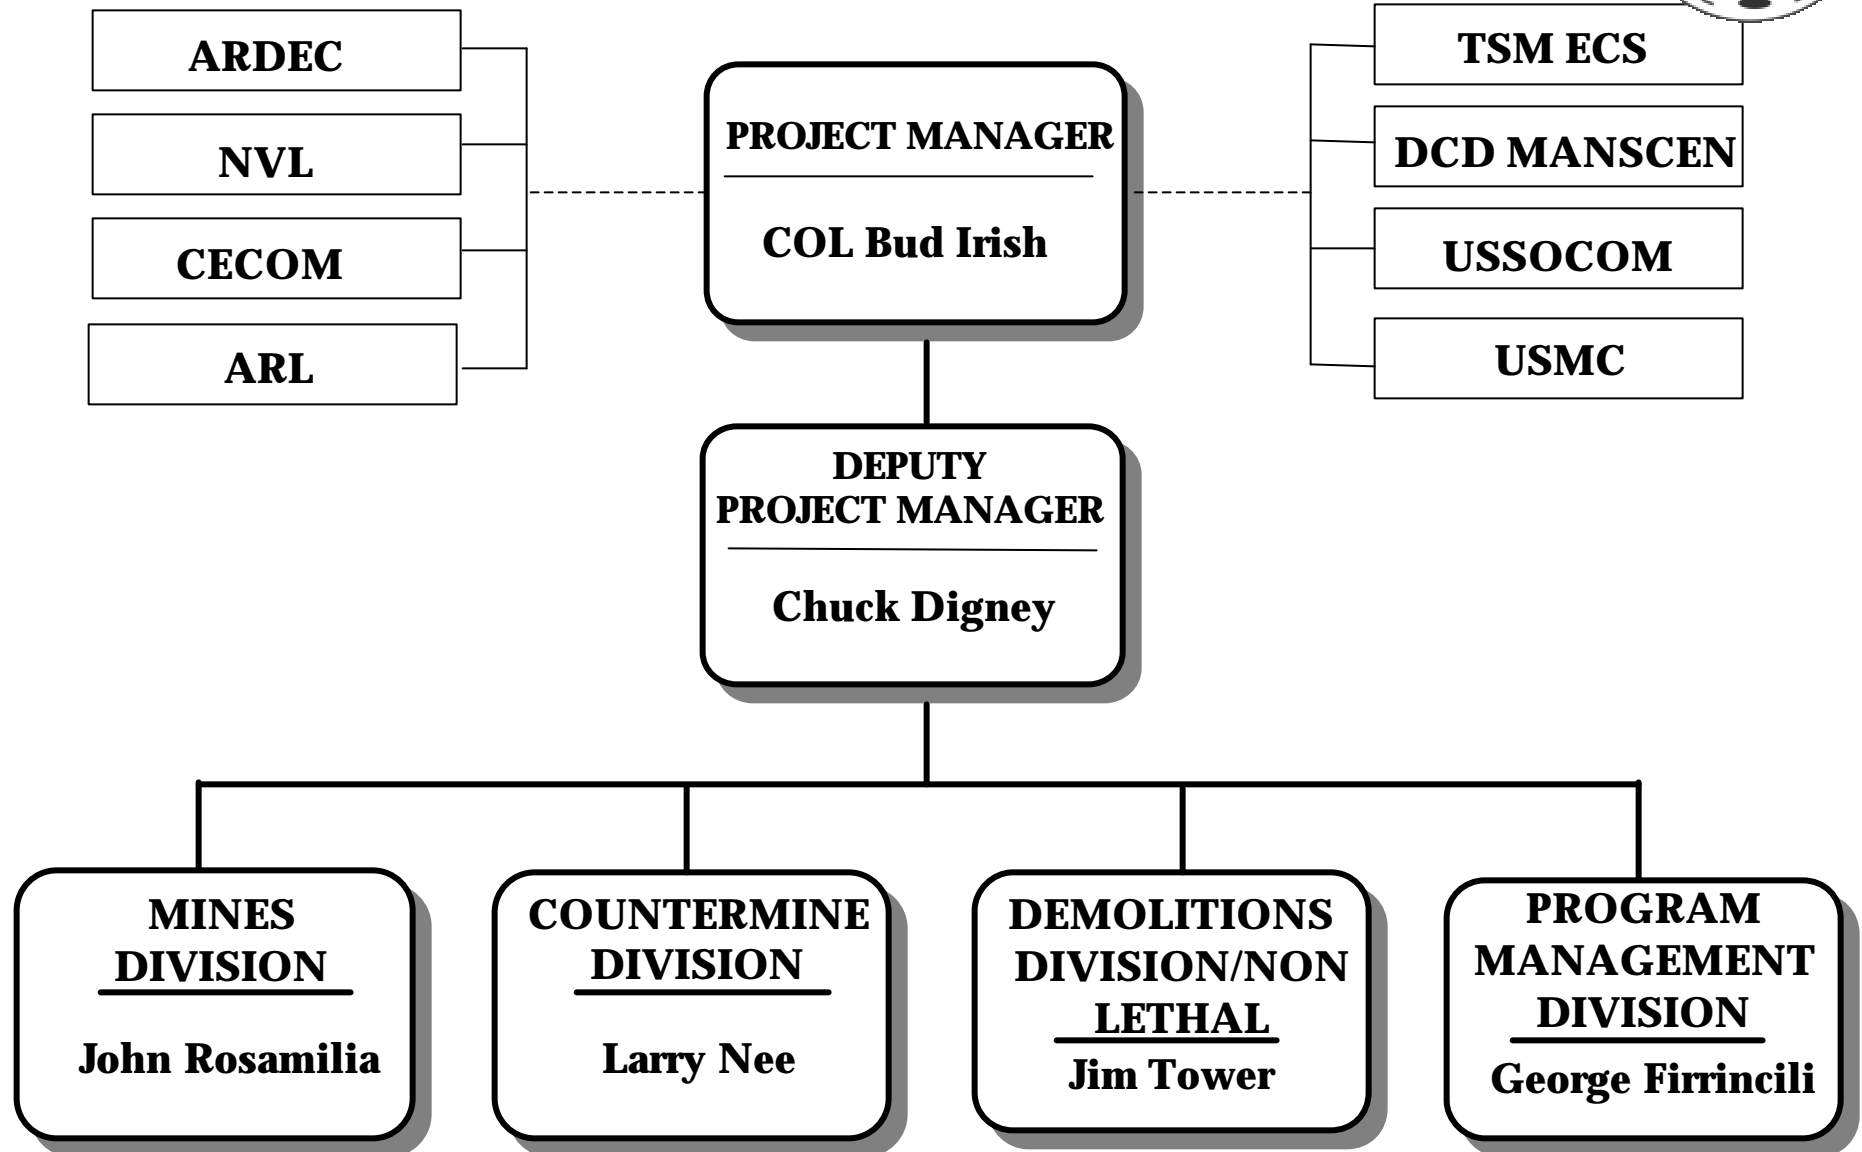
ARDEC

NVL

CECOM

ARL

PROJECT MANAGER

COL Bud Irish

TSM ECS

DCD MANSCEN

USSOCOM

USMC

DEPUTY PROJECT MANAGER

Chuck Digney

MINES DIVISION

John Rosamilia

COUNTERMINE DIVISION

Larry Nee

DEMOLITIONS DIVISION/NON LETHAL

Jim Tower

PROGRAM MANAGEMENT DIVISION

George Firrincili